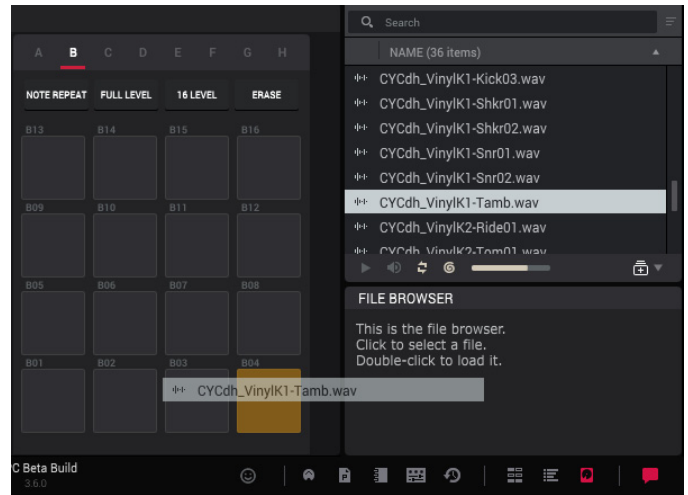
A B C D E F G H

NOTE REPEAT FULL LEVEL 16 LEVEL ERASE

B13 B14 B15 B16

B09 B10 B11 B12

B05 B06 B07 B08

B01 B02 B03 B04

CYCdh_VinylK1-Tamb.wav

C Beta Build
3.6.0

Search

NAME (36 items)

CYCdh_VinylK1-Kick03.wav
CYCdh_VinylK1-Shkr01.wav
CYCdh_VinylK1-Shkr02.wav
CYCdh_VinylK1-Snr01.wav
CYCdh_VinylK1-Snr02.wav
CYCdh_VinylK1-Tamb.wav
CYCdh_VinylK2-Ride01.wav
CYCdh_VinylK2-Tom01.wav

FILE BROWSER

This is the file browser.
Click to select a file.
Double-click to load it.